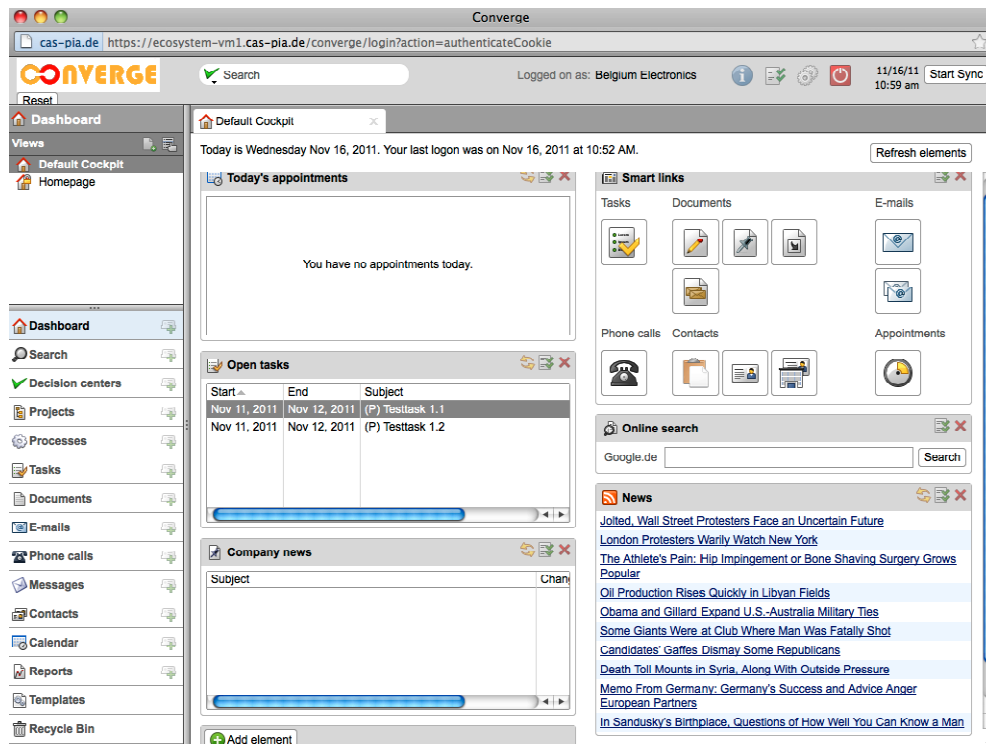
Converge

cas-pia.de https://ecosystem-vm1.cas-pia.de/converge/login?action=authenticateCookie

CONVERGE

Reset

Search

Logged on as: Belgium Electronics

11/16/11
10:59 am

Start Sync

Dashboard

Views

Default Cockpit

Homepage

Dashboard

Search

Decision centers

Projects

Processes

Tasks

Documents

E-mails

Phone calls

Messages

Contacts

Calendar

Reports

Templates

Recycle Bin

Default Cockpit

Today is Wednesday Nov 16, 2011. Your last logon was on Nov 16, 2011 at 10:52 AM.

Refresh elements

Today's appointments

You have no appointments today.

Open tasks

| Start | End | Subject |
|---|---|---|
| Nov 11, 2011 | Nov 12, 2011 | (P) Testtask 1.1 |
| Nov 11, 2011 | Nov 12, 2011 | (P) Testtask 1.2 |

Company news

| Subject | Chan |
|---|---|

Add element

Smart links

Tasks

Documents

E-mails

Phone calls

Contacts

Appointments

Online search

Google.de

Search

News

Jolted, Wall Street Protesters Face an Uncertain Future

London Protesters Warily Watch New York

The Athlete's Pain: Hip Impingement or Bone Shaving Surgery Grows Popular

Oil Production Rises Quickly in Libyan Fields

Obama and Gillard Expand U.S.-Australia Military Ties

Some Giants Were at Club Where Man Was Fatally Shot

Candidates' Gaffes Dismay Some Republicans

Death Toll Mounts in Syria, Along With Outside Pressure

Memo From Germany: Germany's Success and Advice Anger European Partners

In Sandusky's Birthplace, Questions of How Well You Can Know a Man